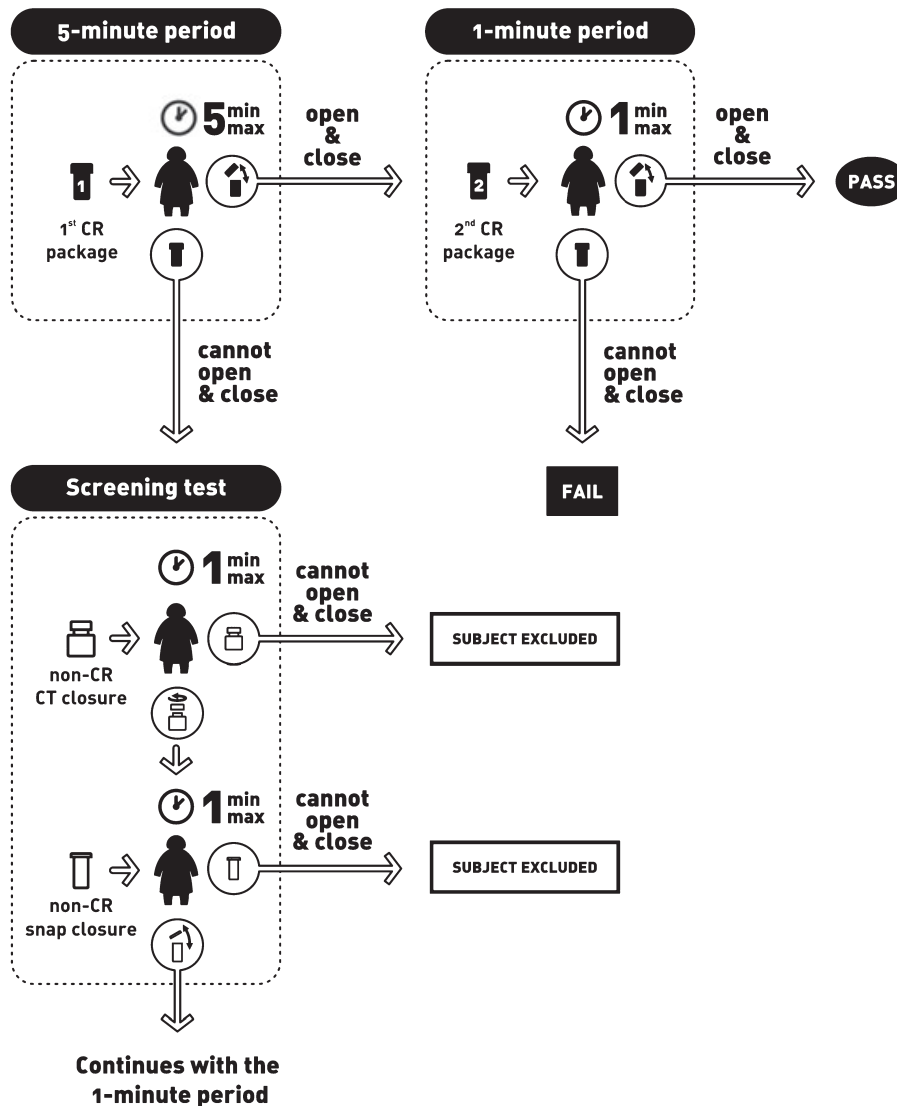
5-minute period

5 min max

1

1$^{st}$ CR package

open & close

cannot open & close

1-minute period

1 min max

2

2$^{nd}$ CR package

open & close

PASS

cannot open & close

FAIL

Screening test

1 min max

non-CR CT closure

cannot open & close

SUBJECT EXCLUDED

1 min max

non-CR snap closure

cannot open & close

SUBJECT EXCLUDED

Continues with the 1-minute period